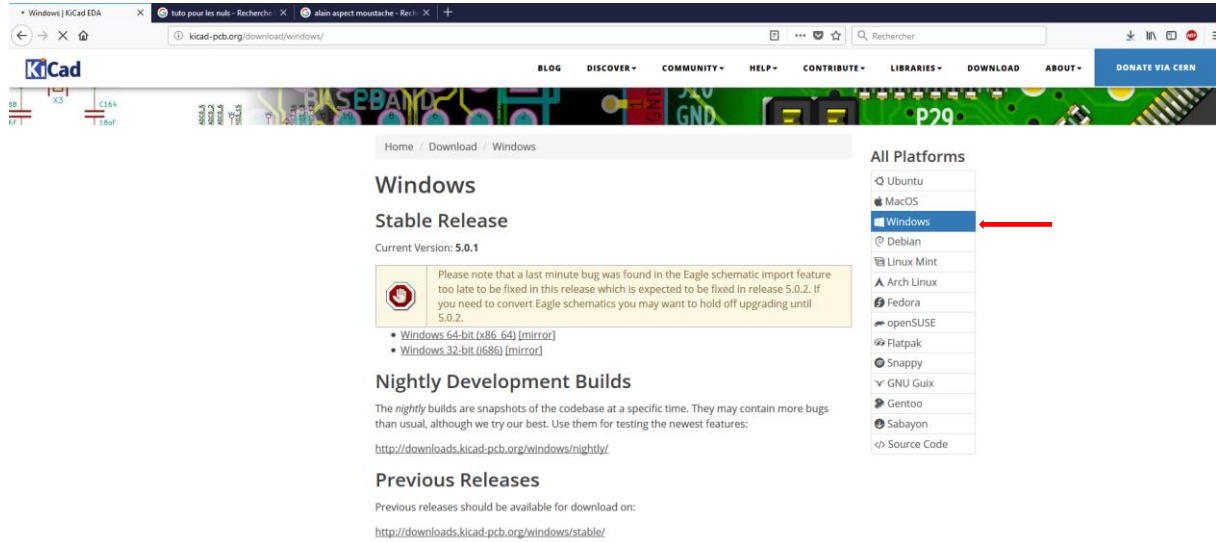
Windows | KiCad EDA
tuto pour les nuls - Recherche
alain aspect moustache - Rech
kicad-pcb.org/download/windows/
Rechercher

KiCad
BLOG DISCOVER COMMUNITY HELP CONTRIBUTE LIBRARIES DOWNLOAD ABOUT DONATE VIA CERN

Home / Download / Windows

Windows

Stable Release

Current Version: 5.0.1

Please note that a last minute bug was found in the Eagle schematic import feature too late to be fixed in this release which is expected to be fixed in release 5.0.2. If you need to convert Eagle schematics you may want to hold off upgrading until 5.0.2.

- Windows 64-bit (x86_64) [mirror]
- Windows 32-bit (i686) [mirror]

Nightly Development Builds

The nightly builds are snapshots of the codebase at a specific time. They may contain more bugs than usual, although we try our best. Use them for testing the newest features:

http://downloads.kicad-pcb.org/windows/nightly/

Previous Releases

Previous releases should be available for download on:

http://downloads.kicad-pcb.org/windows/stable/

All Platforms
Ubuntu
MacOS
Windows
Debian
Linux Mint
Arch Linux
Fedora
openSUSE
Flatpak
Snappy
GNU Guix
Gentoo
Sabayon
Source Code